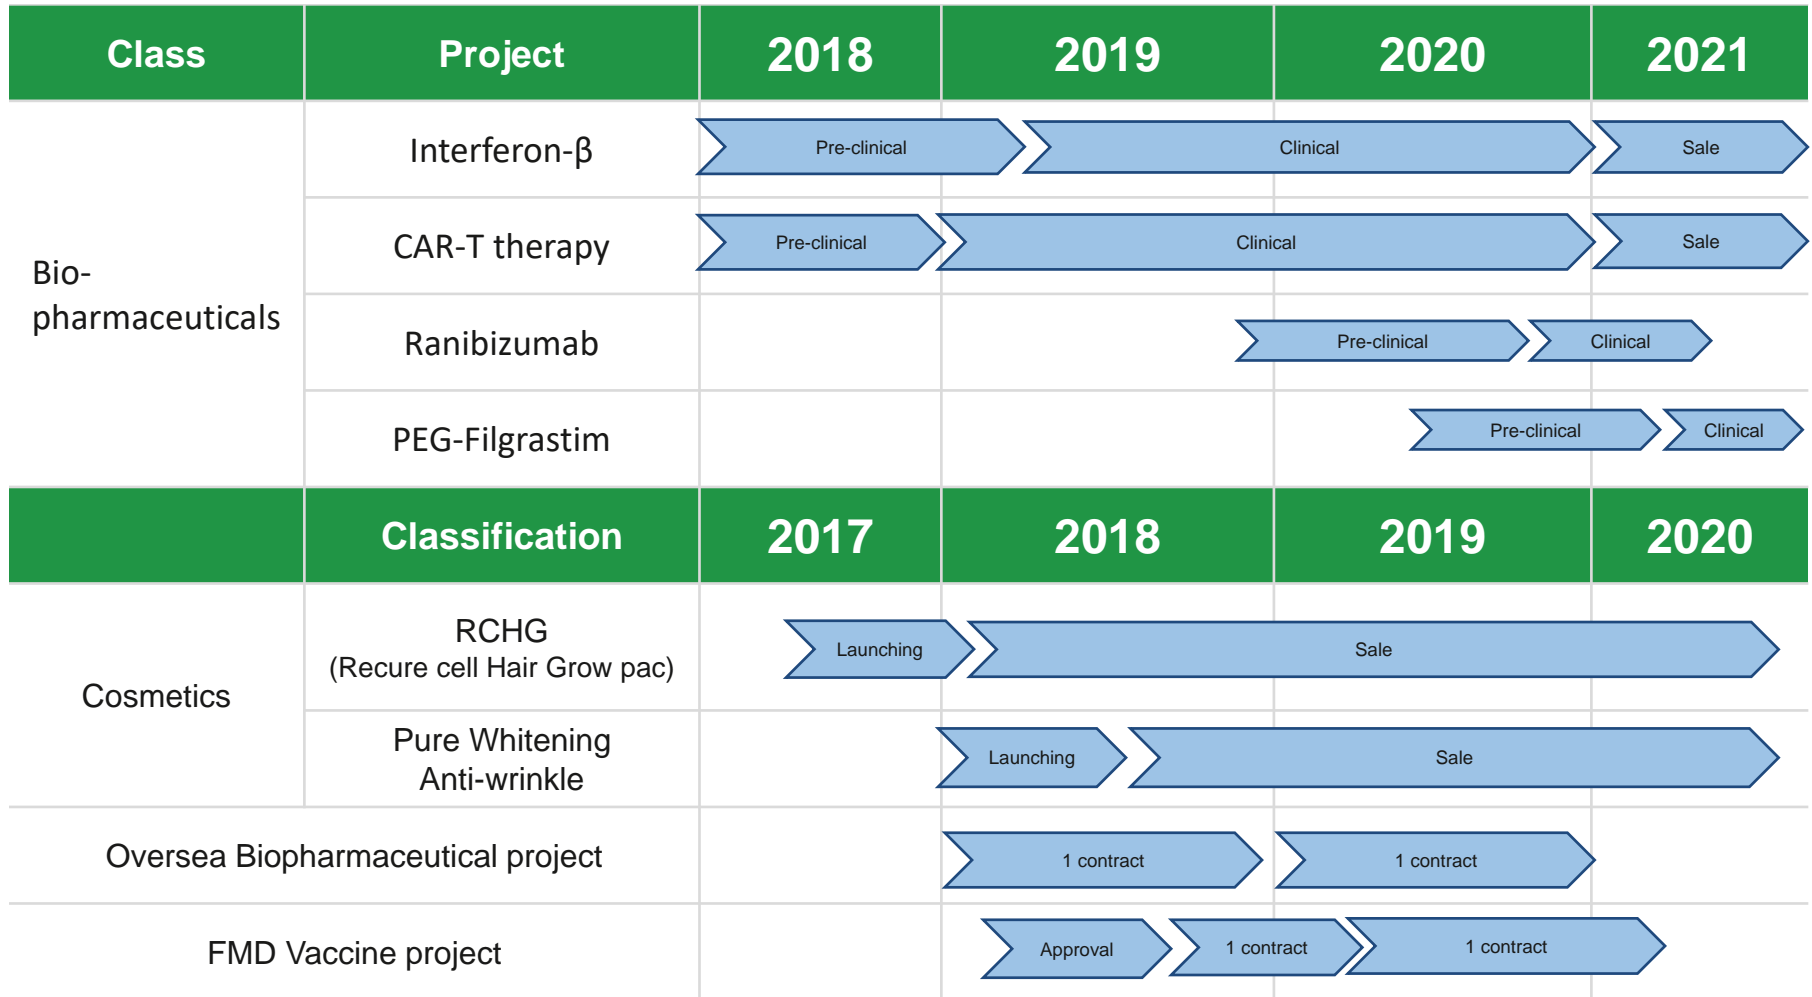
| Class | Project | 2018 | 2019 | 2020 | 2021 |
|---|---|---|---|---|---|
| Bio-pharmaceuticals | Interferon-β | Pre-clinical | Clinical | | Sale |
| | CAR-T therapy | Pre-clinical | Clinical | | Sale |
| | Ranibizumab | | | Pre-clinical | Clinical |
| | PEG-Filgrastim | | | Pre-clinical | Clinical |

| | Classification | 2017 | 2018 | 2019 | 2020 |
|---|---|---|---|---|---|
| Cosmetics | RCHG (Recure cell Hair Grow pac) | Launching | Sale | | |
| | Pure Whitening Anti-wrinkle | | Launching | Sale | |
| Oversea Biopharmaceutical project | | | 1 contract | 1 contract | |
| FMD Vaccine project | | | Approval | 1 contract | 1 contract |